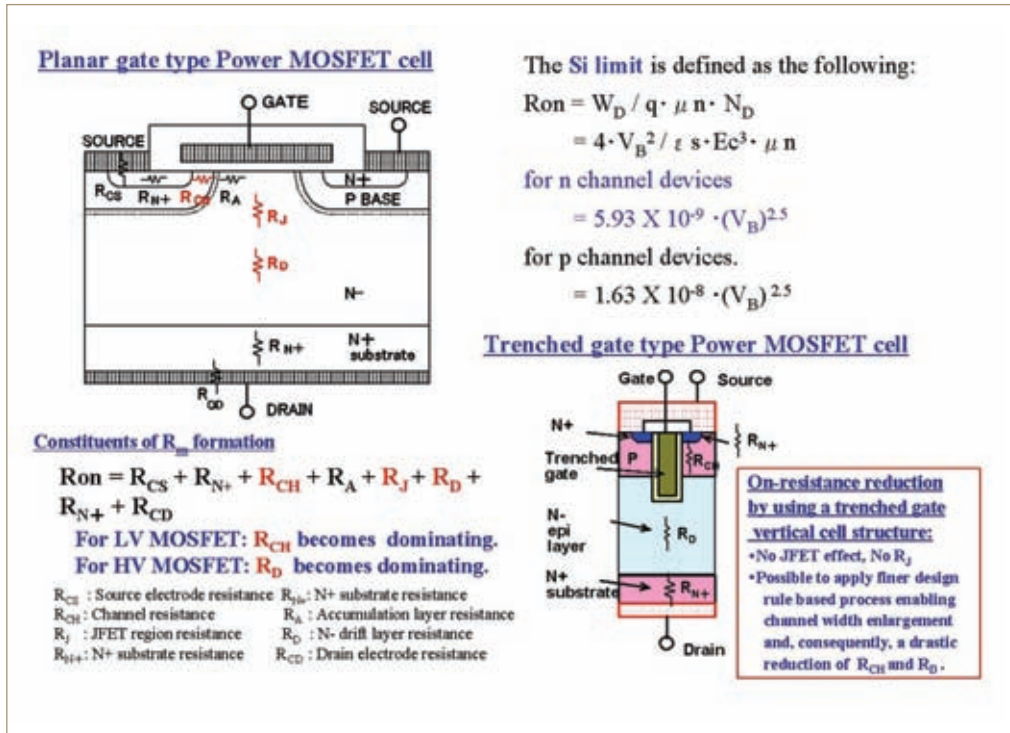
Planar gate type Power MOSFET cell

GATE

SOURCE

SOURCE

$R_{CS}$ $R_{N+}$ $R_{CH}$ $R_A$

N+

P BASE

$R_J$

$R_D$

N−

$R_{N+}$

N+ substrate

$R_{CD}$

DRAIN

Constituents of $R_{on}$ formation

Ron = $R_{CS} + R_{N+} + R_{CH} + R_A + R_J + R_D + R_{N+} + R_{CD}$

For LV MOSFET: $R_{CH}$ becomes dominating.

For HV MOSFET: $R_D$ becomes dominating.

$R_{CS}$ : Source electrode resistance $R_{N+}$: N+ substrate resistance
$R_{CH}$: Channel resistance $R_A$ : Accumulation layer resistance
$R_J$ : JFET region resistance $R_D$ : N- drift layer resistance
$R_{N+}$: N+ substrate resistance $R_{CD}$ : Drain electrode resistance

The Si limit is defined as the following:

Ron = $W_D$ / q · μ n · $N_D$

= 4 · $V_B^2$ / ε s · $Ec^3$ · μ n

for n channel devices

= 5.93 X $10^{-9}$ · $(V_B)^{2.5}$

for p channel devices.

= 1.63 X $10^{-8}$ · $(V_B)^{2.5}$

Trenched gate type Power MOSFET cell

Gate

Source

N+

$R_{N+}$

Trenched gate

P

$R_{CH}$

N- epi layer

$R_D$

N+ substrate

$R_{N+}$

Drain

On-resistance reduction by using a trenched gate vertical cell structure:

•No JFET effect, No $R_J$

•Possible to apply finer design rule based process enabling channel width enlargement and, consequently, a drastic reduction of $R_{CH}$ and $R_D$.